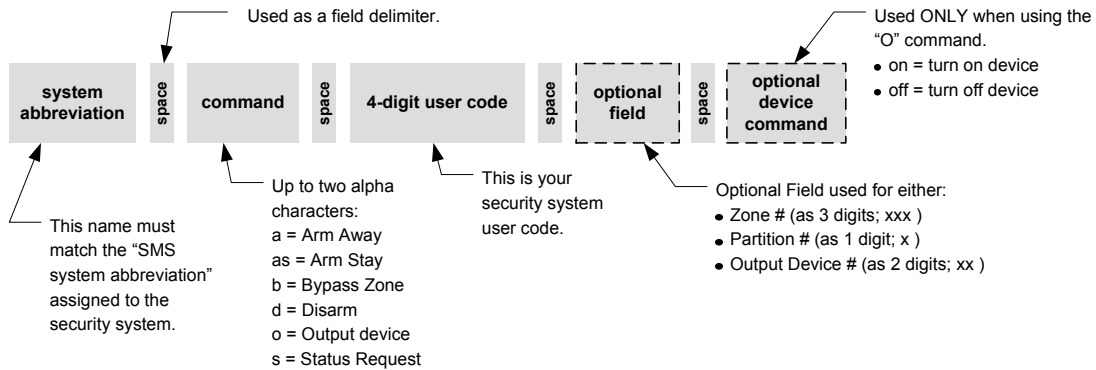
Used as a field delimiter.

Used ONLY when using the "O" command.
• on = turn on device
• off = turn off device

system abbreviation

space

command

space

4-digit user code

space

optional field

space

optional device command

This name must match the "SMS system abbreviation" assigned to the security system.

Up to two alpha characters:
a = Arm Away
as = Arm Stay
b = Bypass Zone
d = Disarm
o = Output device
s = Status Request

This is your security system user code.

Optional Field used for either:
• Zone # (as 3 digits; xxx )
• Partition # (as 1 digit; x )
• Output Device # (as 2 digits; xx )